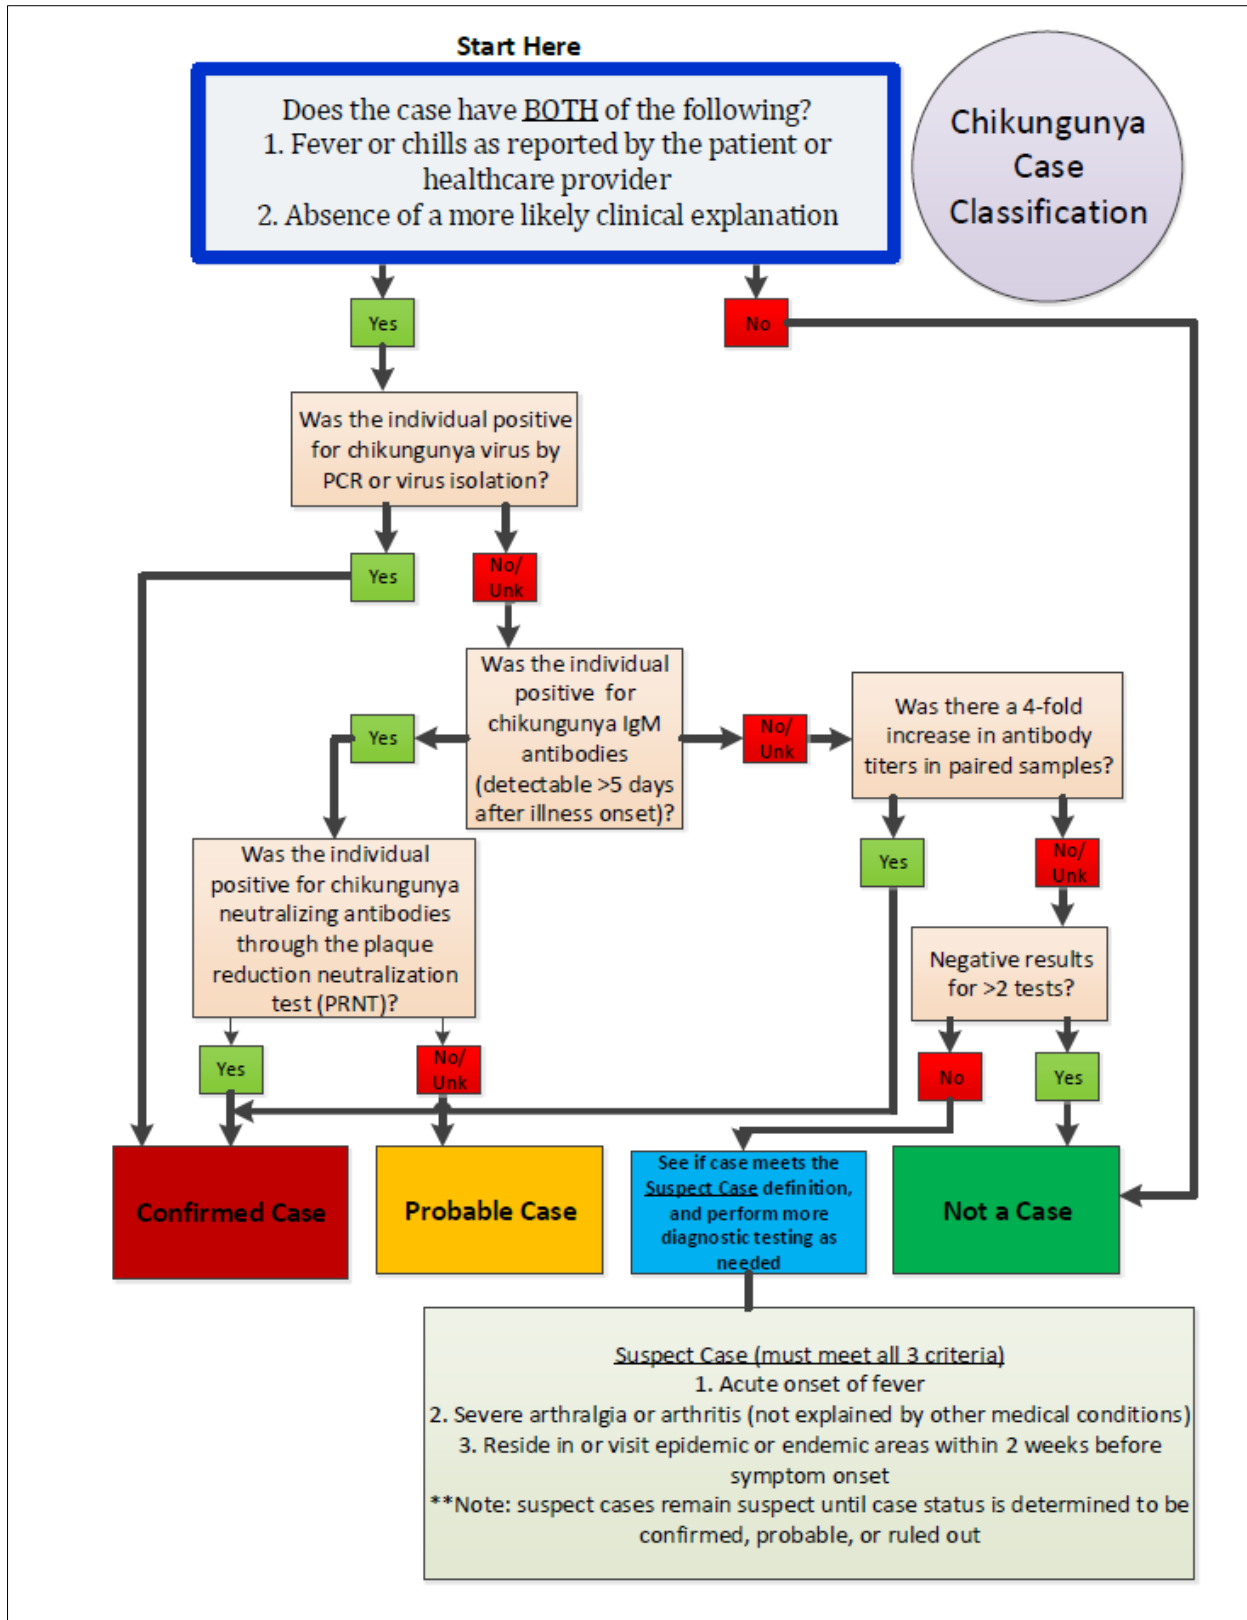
Start Here

Does the case have BOTH of the following?
1. Fever or chills as reported by the patient or healthcare provider
2. Absence of a more likely clinical explanation

Chikungunya Case Classification

Yes

No

Was the individual positive for chikungunya virus by PCR or virus isolation?

Yes

No/ Unk

Was the individual positive for chikungunya IgM antibodies (detectable >5 days after illness onset)?

Yes

No/ Unk

Was there a 4-fold increase in antibody titers in paired samples?

Was the individual positive for chikungunya neutralizing antibodies through the plaque reduction neutralization test (PRNT)?

Yes

No/ Unk

Negative results for >2 tests?

Yes

No/ Unk

No

Yes

Confirmed Case

Probable Case

See if case meets the Suspect Case definition, and perform more diagnostic testing as needed

Not a Case

Suspect Case (must meet all 3 criteria)
1. Acute onset of fever
2. Severe arthralgia or arthritis (not explained by other medical conditions)
3. Reside in or visit epidemic or endemic areas within 2 weeks before symptom onset
**Note: suspect cases remain suspect until case status is determined to be confirmed, probable, or ruled out